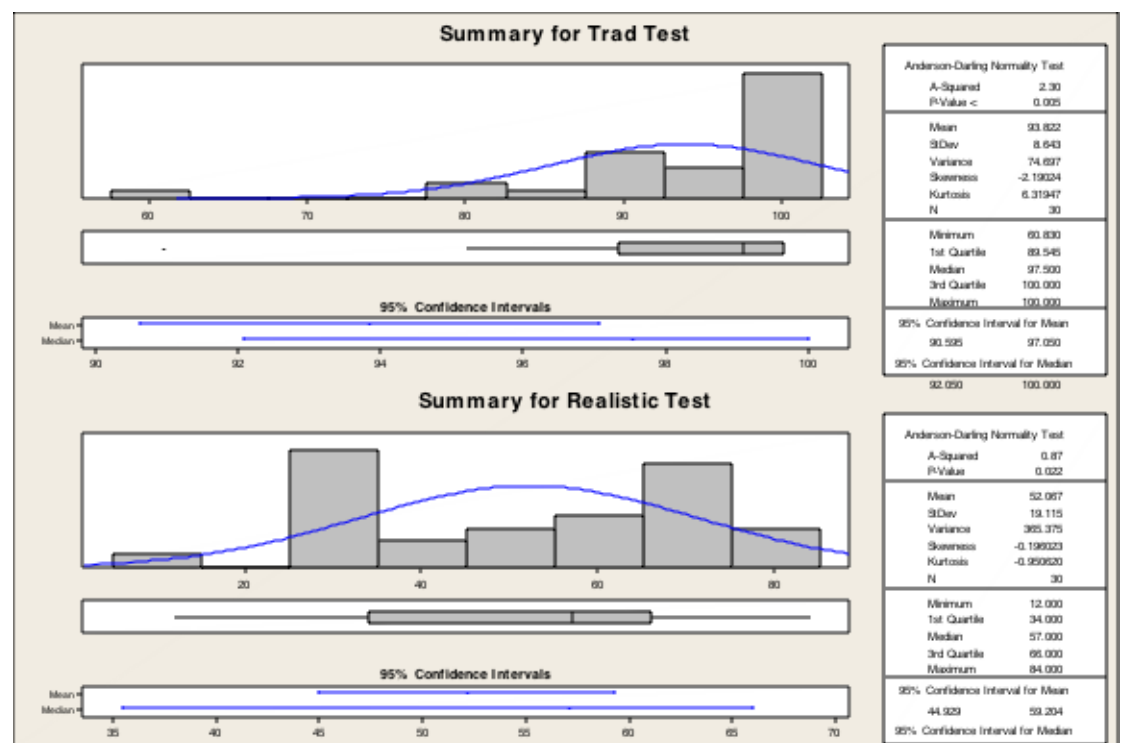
Summary for Trad Test

60 70 80 90 100

95% Confidence Intervals

Mean
Median

90 92 94 96 98 100

Anderson-Darling Normality Test
A-Squared 2.30
P-Value < 0.005

Mean 93.822
StDev 8.643
Variance 74.697
Skewness -2.19024
Kurtosis 6.31947
N 30

Minimum 60.830
1st Quartile 89.545
Median 97.500
3rd Quartile 100.000
Maximum 100.000

95% Confidence Interval for Mean
90.595 97.050

95% Confidence Interval for Median
92.050 100.000

Summary for Realistic Test

20 40 60 80

95% Confidence Intervals

Mean
Median

35 40 45 50 55 60 65 70

Anderson-Darling Normality Test
A-Squared 0.87
P-Value 0.022

Mean 52.067
StDev 19.115
Variance 365.375
Skewness -0.196023
Kurtosis -0.950620
N 30

Minimum 12.000
1st Quartile 34.000
Median 57.000
3rd Quartile 66.000
Maximum 84.000

95% Confidence Interval for Mean
44.929 59.204

95% Confidence Interval for Median